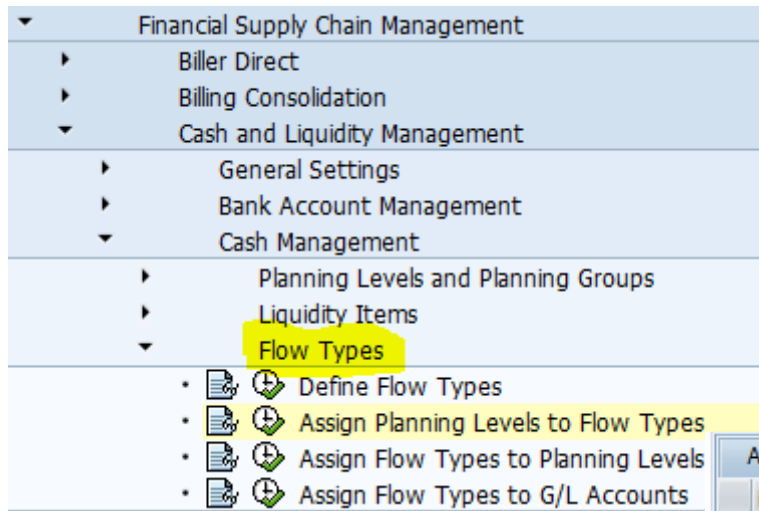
Financial Supply Chain Management
Biller Direct
Billing Consolidation
Cash and Liquidity Management
General Settings
Bank Account Management
Cash Management
Planning Levels and Planning Groups
Liquidity Items
Flow Types
Define Flow Types
Assign Planning Levels to Flow Types
Assign Flow Types to Planning Levels
Assign Flow Types to G/L Accounts
A